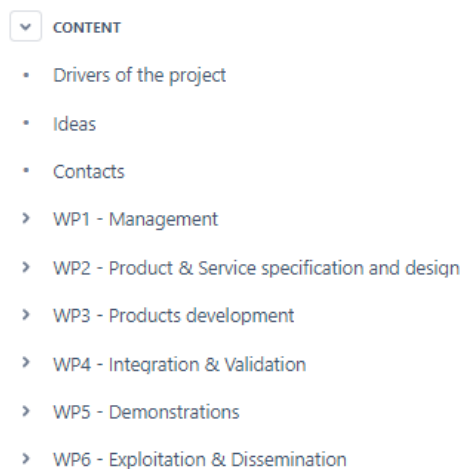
CONTENT

- Drivers of the project
- Ideas
- Contacts

> WP1 - Management

> WP2 - Product & Service specification and design

> WP3 - Products development

> WP4 - Integration & Validation

> WP5 - Demonstrations

> WP6 - Exploitation & Dissemination